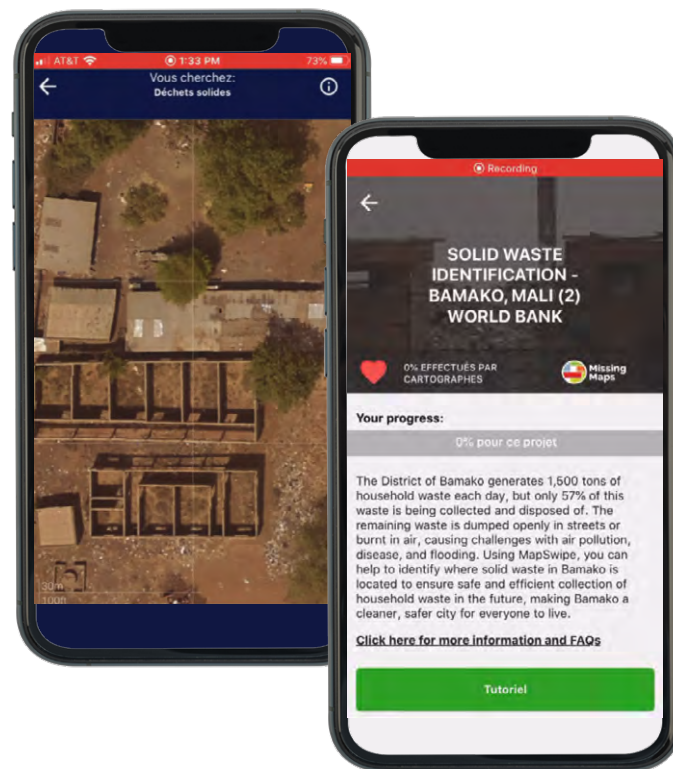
AT&T 1:33 PM 73%

Vous cherchez:
Déchets solides

30m
100ft

Recording

SOLID WASTE IDENTIFICATION - BAMAKO, MALI (2) WORLD BANK

0% EFFECTUÉS PAR CARTOGRAPHES

Missing Maps

Your progress:

0% pour ce projet

The District of Bamako generates 1,500 tons of household waste each day, but only 57% of this waste is being collected and disposed of. The remaining waste is dumped openly in streets or burnt in air, causing challenges with air pollution, disease, and flooding. Using MapSwipe, you can help to identify where solid waste in Bamako is located to ensure safe and efficient collection of household waste in the future, making Bamako a cleaner, safer city for everyone to live.

Click here for more information and FAQs

Tutoriel